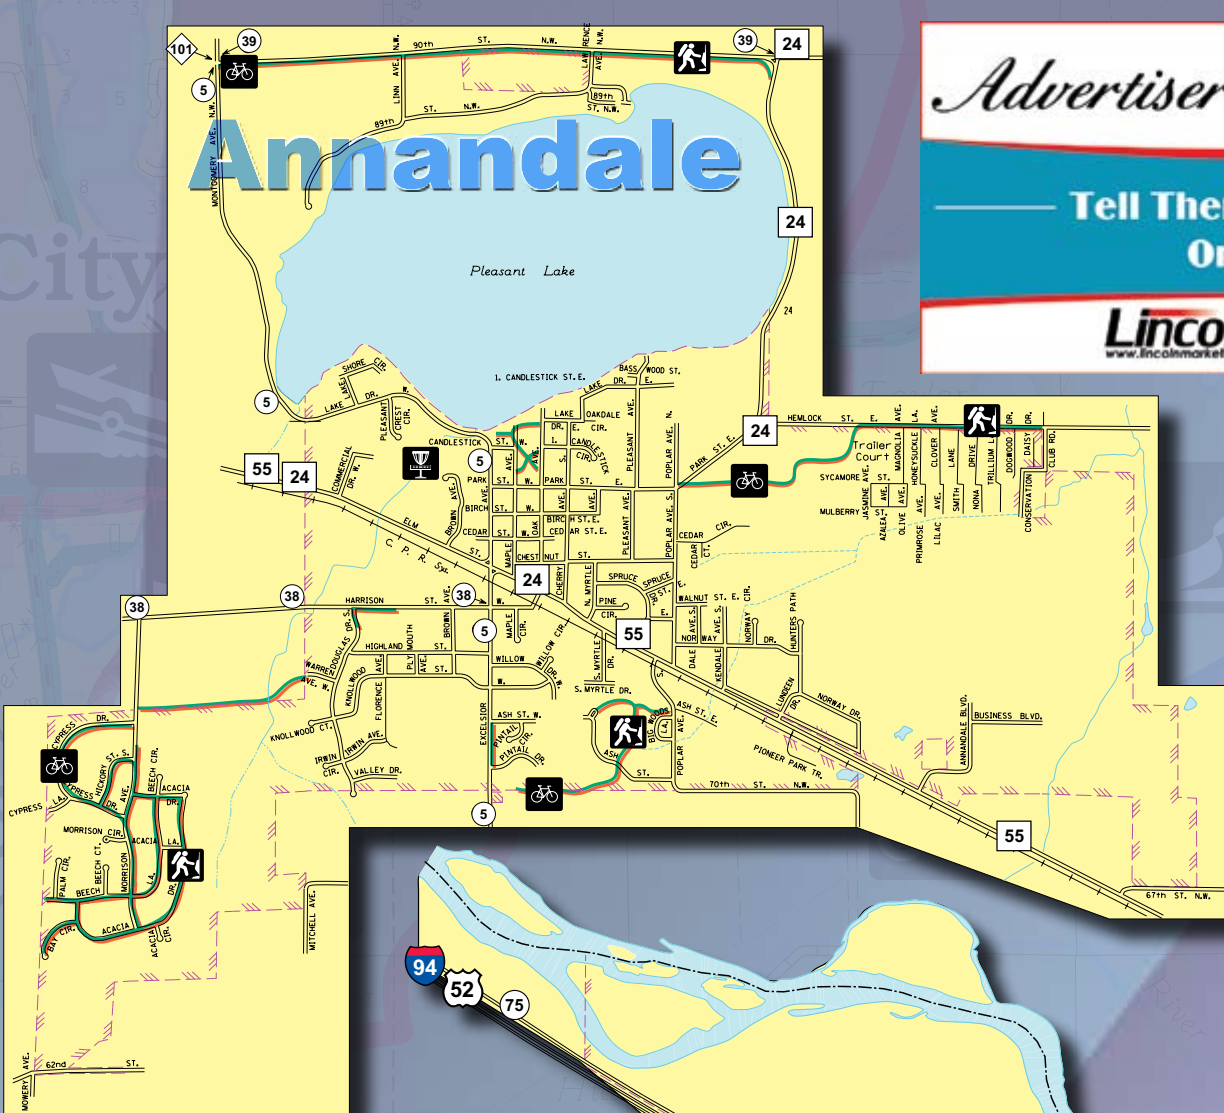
Annandale

Advertiser

Tell Ther
Or

Linco
www.lincolnmarket

101
39
5
90th ST. N.W.
LINN AVE. N.W.
LAWRENCE AVE. N.W.
39
24
89th ST. N.W.
89th ST. N.W.
MONTGOMERY AVE. N.W.
24
Pleasant Lake
24
5
SHORE CIR.
LAKE DR. W.
PLEASANT CREST CIR.
1. CANDLESTICK ST. E.
BASS WOOD ST.
LAKE DR. E.
LAKE
OAKDALE
DR. E. CIR.
1. CANDLESTICK CIR.
CANDLESTICK ST. W.
5
PARK ST. W.
PARK ST.
PLEASANT AVE.
POPLAR AVE. N.
PARK ST. E.
24
HEMLOCK ST. E.
Trailer Court
SYCAMORE
MULBERRY ST.
55
24
COMMERCIAL DR. W.
BIRCH ST. W.
BIRCH ST. E.
CEDAR ST. W.
CEDAR ST. E.
BROWN AVE.
ELM ST.
C. P. R. Sys.
CHESTNUT ST.
MAPLE AVE.
OAK
POPLAR AVE. S.
CEDAR CIR.
CEDAR CT.
JASMINE AVE.
AZALEA AVE.
OLIVE AVE.
MAGNOLIA AVE.
PRIMROSE AVE.
HONEYSUCKLE LA.
LILAC AVE.
CLOVER AVE.
SMITH AVE.
LANE
NONA DRIVE
TRILLIUM LA.
DOGWOOD DR.
DAISY DR.
CONSERVATION CLUB RD.
24
CHERRY
SPRUCE
SPRUCE ST. E.
N. MYRTLE
PINE CIR.
WALNUT ST. E. CIR.
38
38
HARRISON ST.
38
5
MAPLE CIR.
55
NORWAY AVE. S.
NORWAY DR.
HUNTERS PATH
HIGHLAND DR. S.
DOUGLAS
PLYMOUTH ST.
BROWN AVE.
WILLOW
WILLOW CIR.
S. MYRTLE
S. MYRTLE DR.
DALE
KENDALE AVE.
WARREN AVE. W.
KNOLLWOOD DR.
FLORENCE AVE.
KNOLLWOOD CT.
IRWIN CIR.
IRWIN AVE.
VALLEY DR.
EXCELSIOR
ASH ST. W.
PINTAIL CIR.
PINTAIL DR.
ASH
BIG WOODS LA.
ASH ST. E.
LUNDEEN DR.
NORWAY DR.
ANNANDALE BLVD.
BUSINESS BLVD.
PIONEER PARK TR.
POPLAR AVE.
70th ST. N.W.
5
55
CYPRESS DR.
CYPRESS LA.
HICKORY ST. S.
BEECH CIR.
ACACIA DR.
MORRISON CIR.
ACACIA LA.
PALM CIR.
BEECH CT.
MORRISON AVE.
BEECH
ACACIA
ACACIA CIR.
BAY CIR.
MITCHELL AVE.
62nd ST.
MOWERY
67th ST. N.W.
94
52
75